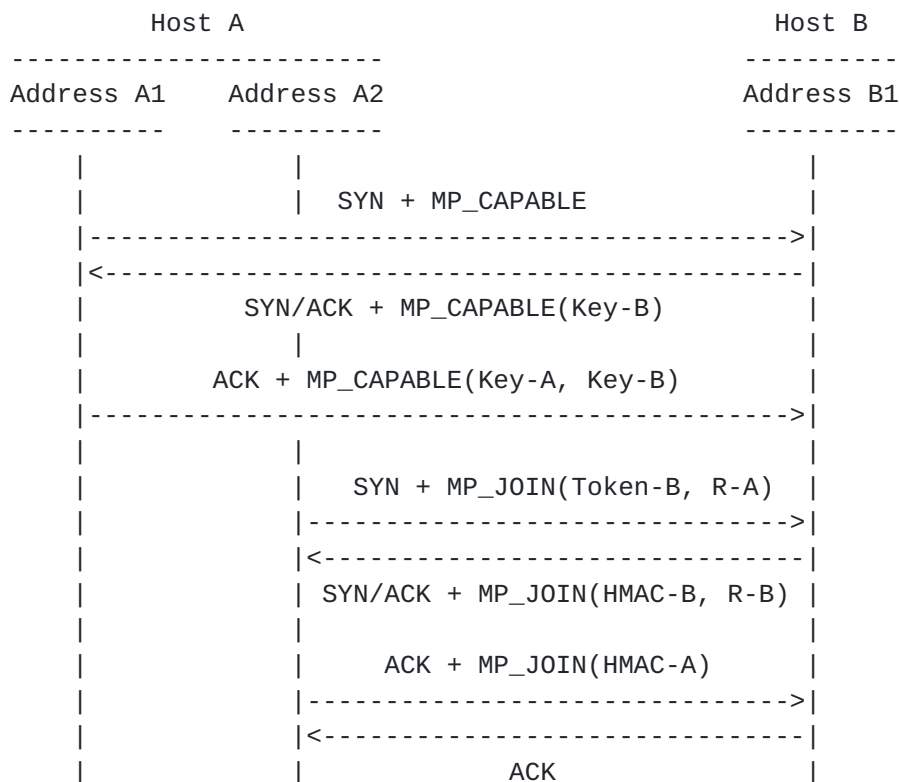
Host A

Host B

Address A1

Address A2

Address B1

SYN + MP_CAPABLE

SYN/ACK + MP_CAPABLE(Key-B)

ACK + MP_CAPABLE(Key-A, Key-B)

SYN + MP_JOIN(Token-B, R-A)

SYN/ACK + MP_JOIN(HMAC-B, R-B)

ACK + MP_JOIN(HMAC-A)

ACK